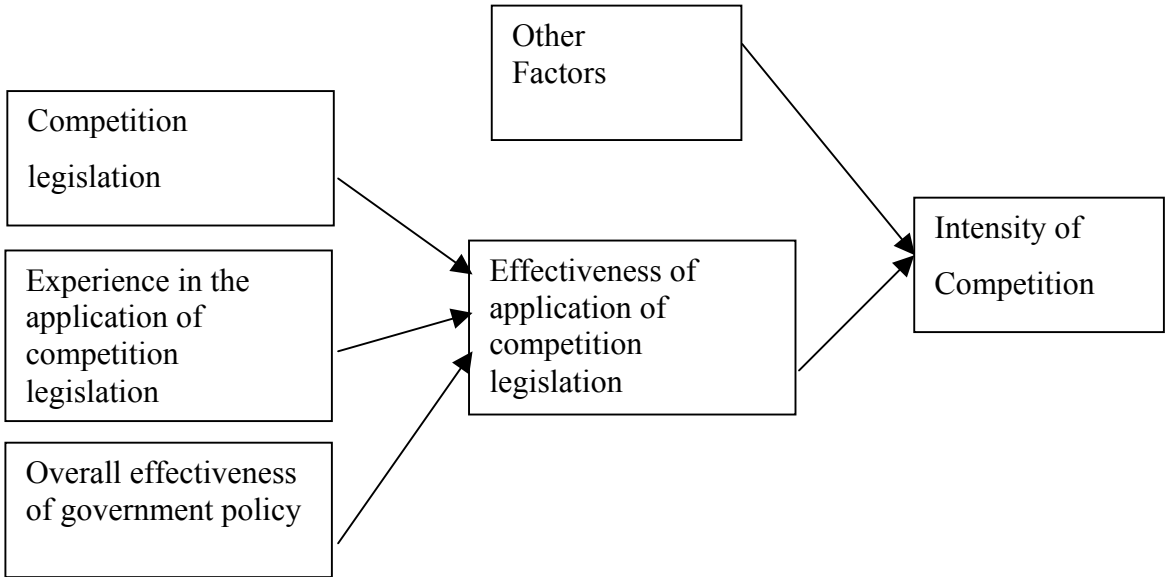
Other Factors

Competition legislation

Experience in the application of competition legislation

Overall effectiveness of government policy

Effectiveness of application of competition legislation

Intensity of Competition